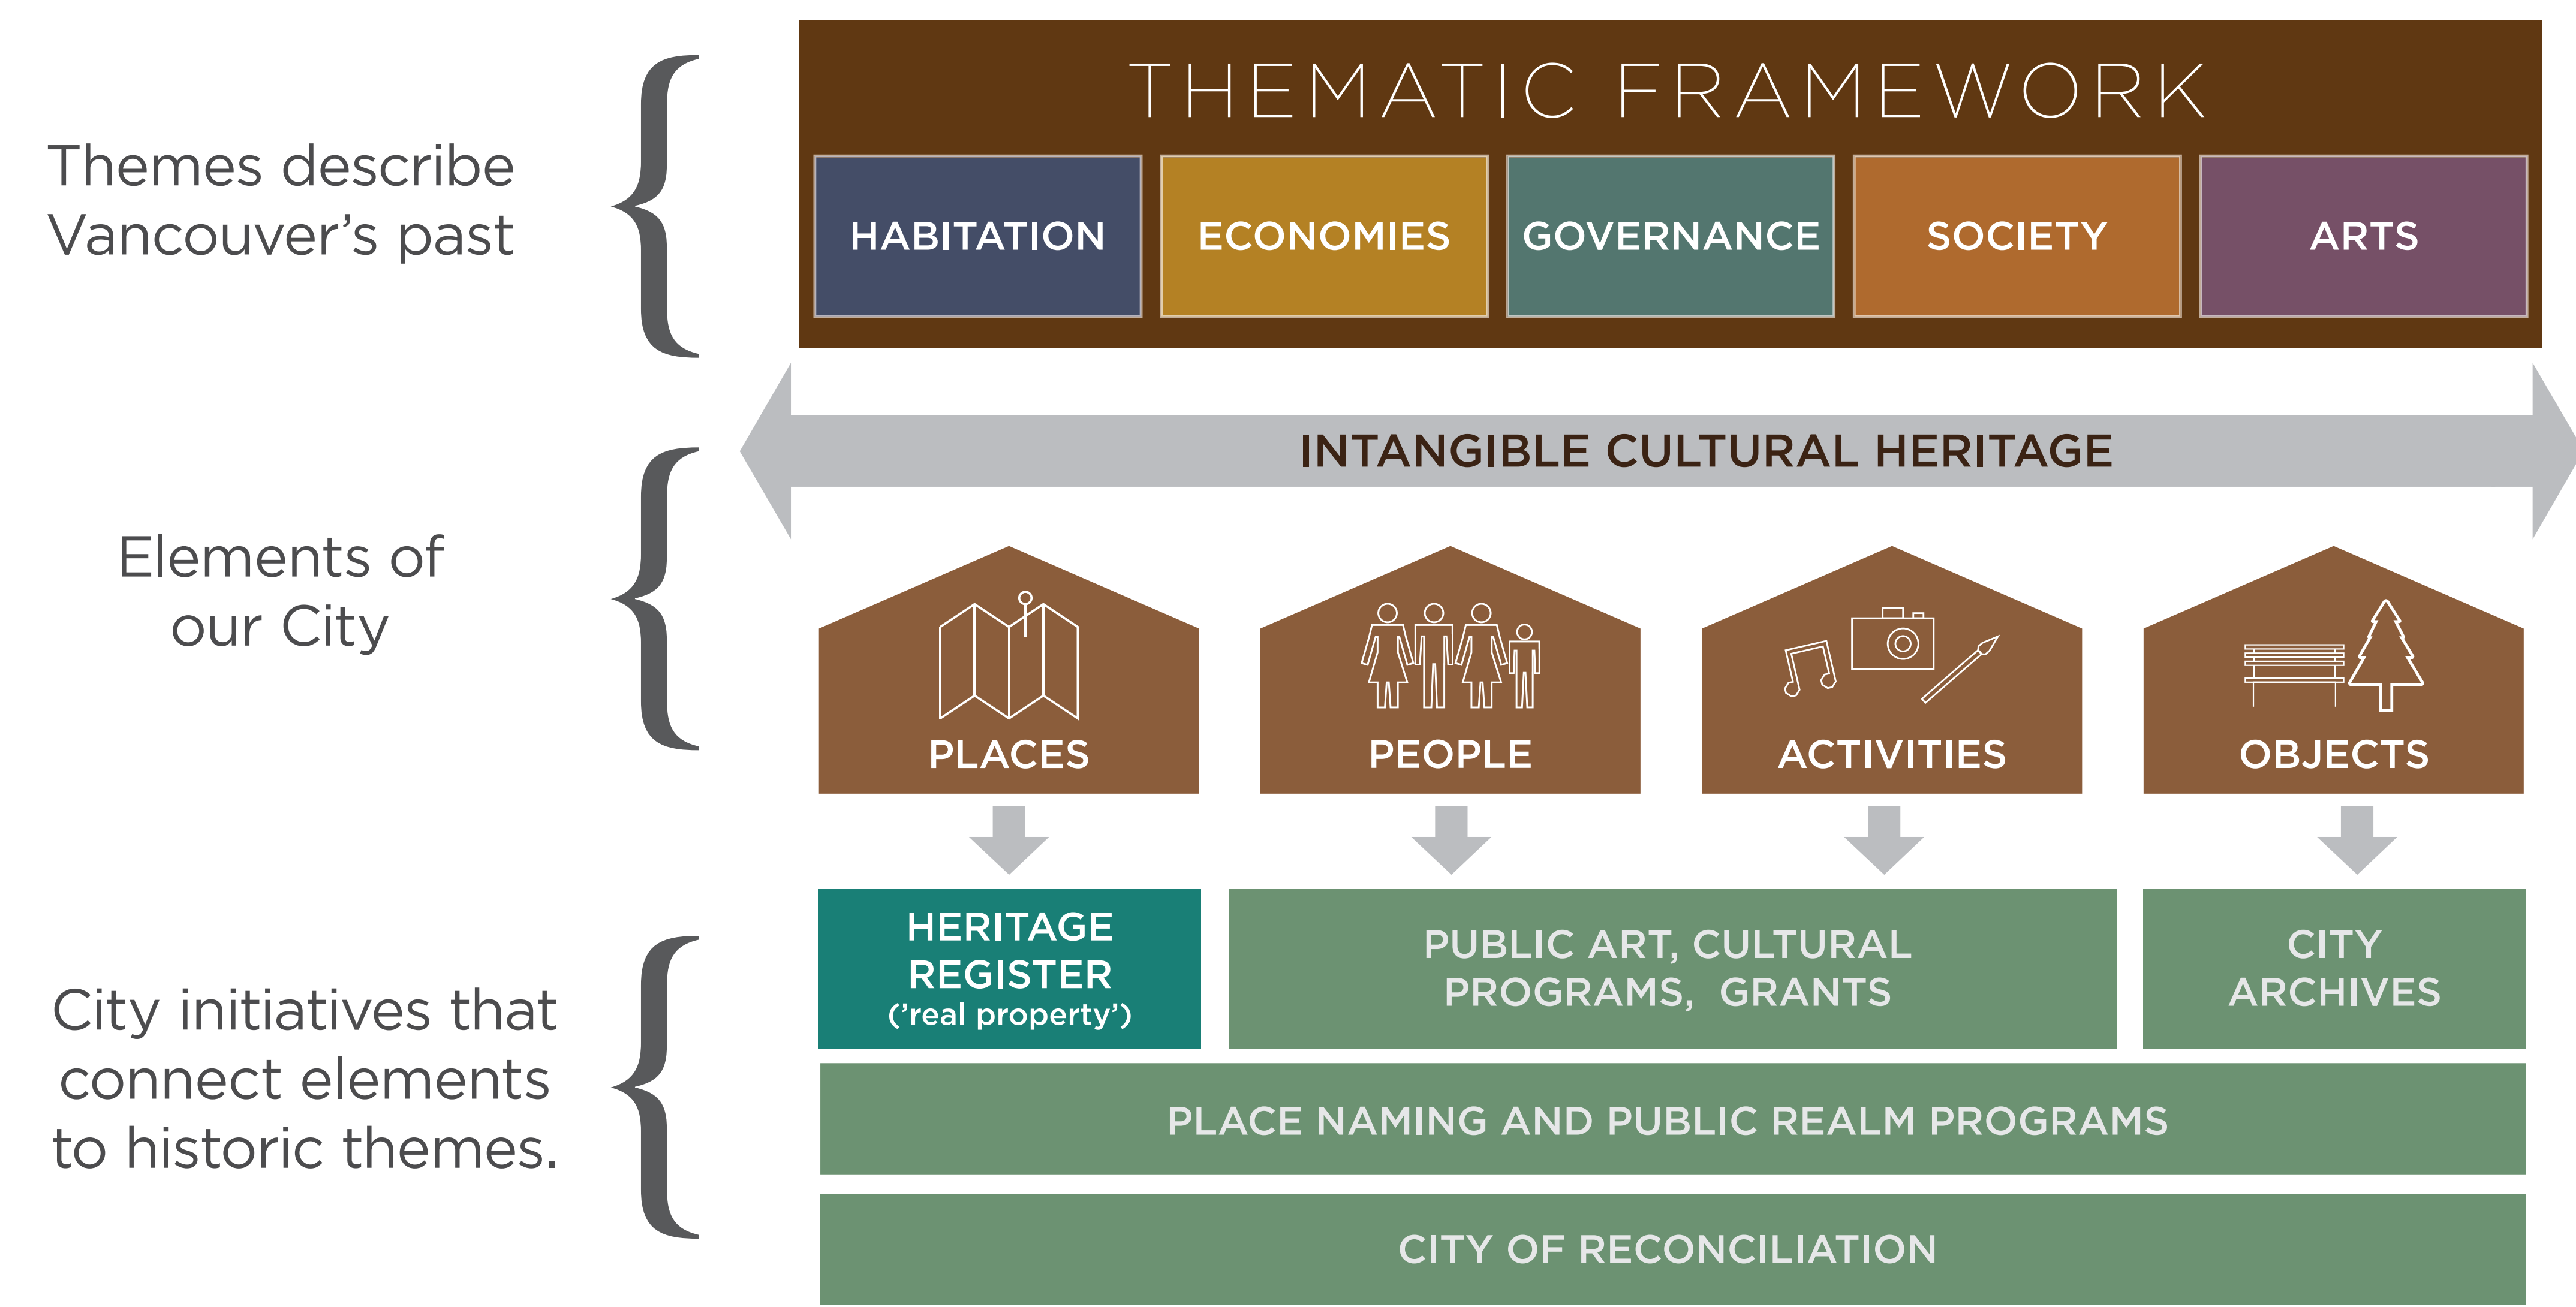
Themes describe Vancouver’s past

THEMATIC FRAMEWORK

HABITATION

ECONOMIES

GOVERNANCE

SOCIETY

ARTS

INTANGIBLE CULTURAL HERITAGE

Elements of our City

PLACES

PEOPLE

ACTIVITIES

OBJECTS

City initiatives that connect elements to historic themes.

HERITAGE REGISTER (’real property’)

PUBLIC ART, CULTURAL PROGRAMS, GRANTS

CITY ARCHIVES

PLACE NAMING AND PUBLIC REALM PROGRAMS

CITY OF RECONCILIATION